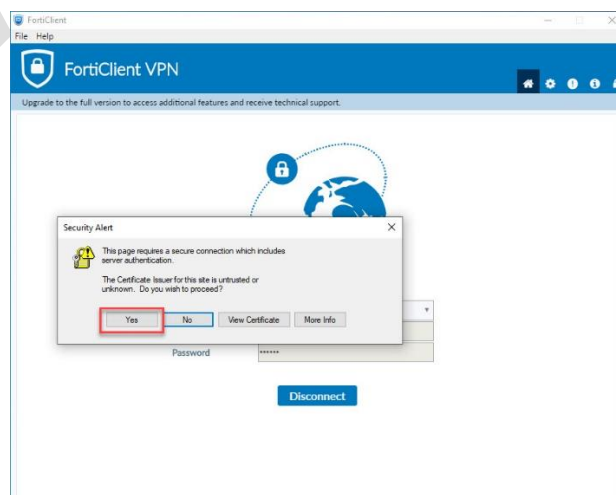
FortiClient

File Help

FortiClient VPN

Upgrade to the full version to access additional features and receive technical support.

Security Alert

This page requires a secure connection which includes server authentication.

The Certificate Issuer for this site is untrusted or unknown. Do you wish to proceed?

Yes No View Certificate More Info

Password ••••••

Disconnect